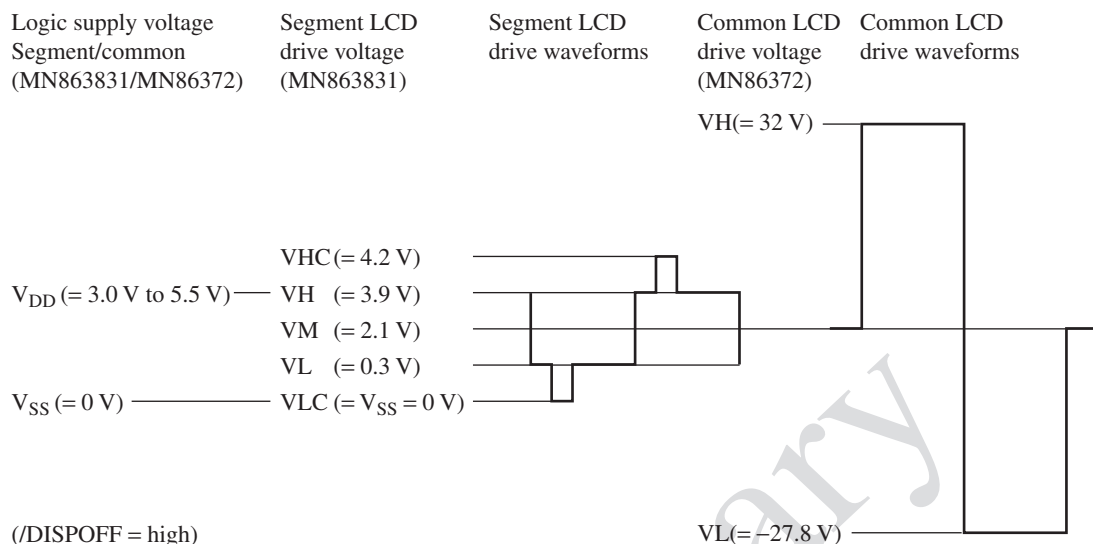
Logic supply voltage Segment/common (MN863831/MN86372)

Segment LCD drive voltage (MN863831)

Segment LCD drive waveforms

Common LCD drive voltage (MN86372)

Common LCD drive waveforms

VH(= 32 V)

VHC (= 4.2 V)

$V_{DD}$ (= 3.0 V to 5.5 V)

VH (= 3.9 V)

VM (= 2.1 V)

VL (= 0.3 V)

$V_{SS}$ (= 0 V)

VLC (= $V_{SS}$ = 0 V)

(/DISPOFF = high)

VL(= −27.8 V)

ary